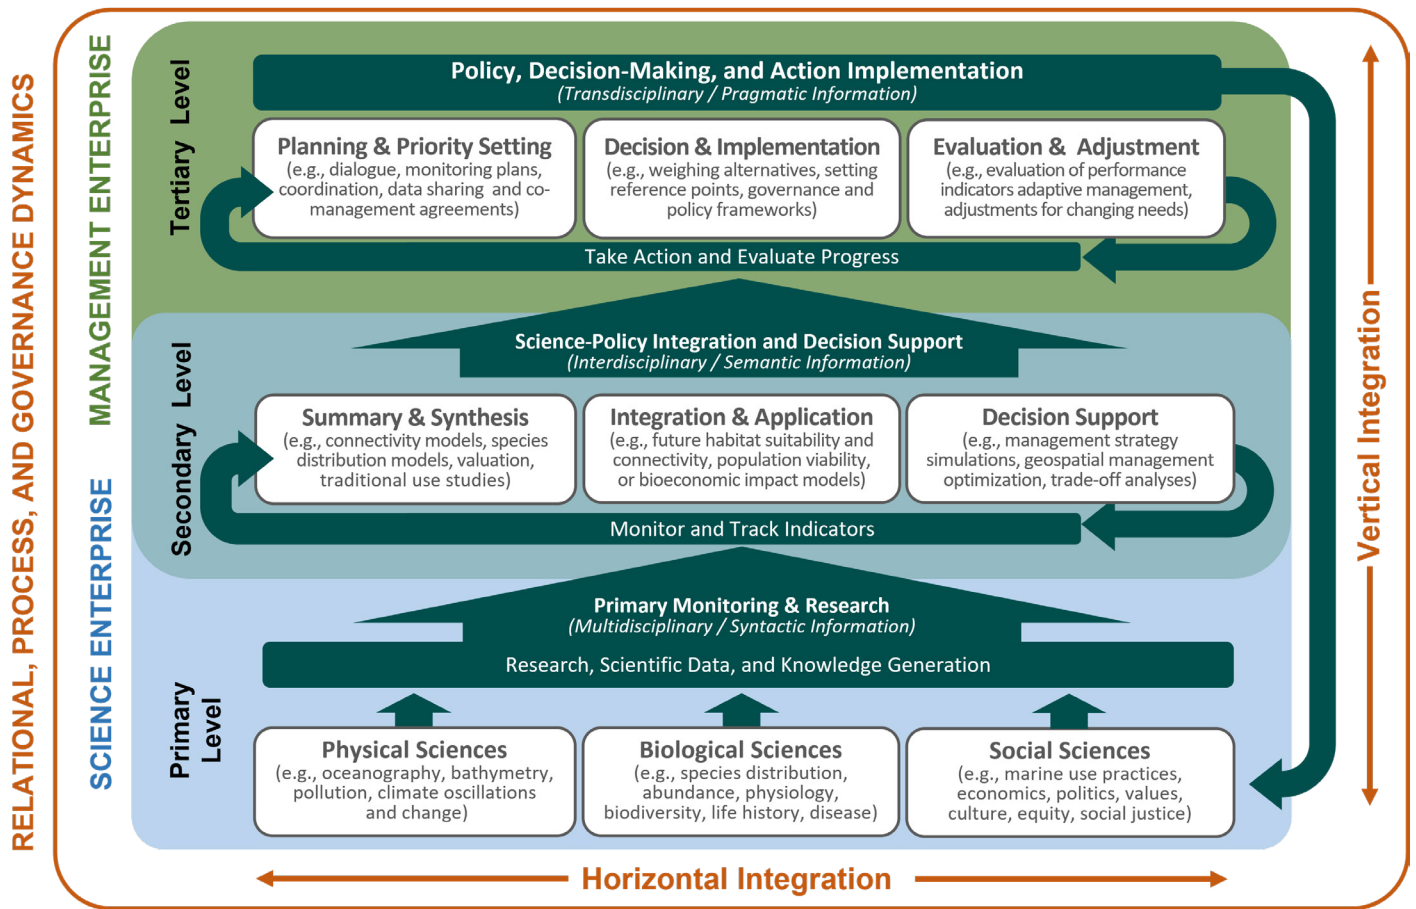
RELATIONAL, PROCESS, AND GOVERNANCE DYNAMICS

MANAGEMENT ENTERPRISE

SCIENCE ENTERPRISE

Tertiary Level

Policy, Decision-Making, and Action Implementation
(Transdisciplinary / Pragmatic Information)

Planning & Priority Setting
(e.g., dialogue, monitoring plans, coordination, data sharing and co-management agreements)

Decision & Implementation
(e.g., weighing alternatives, setting reference points, governance and policy frameworks)

Evaluation & Adjustment
(e.g., evaluation of performance indicators adaptive management, adjustments for changing needs)

Take Action and Evaluate Progress

Secondary Level

Science-Policy Integration and Decision Support
(Interdisciplinary / Semantic Information)

Summary & Synthesis
(e.g., connectivity models, species distribution models, valuation, traditional use studies)

Integration & Application
(e.g., future habitat suitability and connectivity, population viability, or bioeconomic impact models)

Decision Support
(e.g., management strategy simulations, geospatial management optimization, trade-off analyses)

Monitor and Track Indicators

Primary Level

Primary Monitoring & Research
(Multidisciplinary / Syntactic Information)

Research, Scientific Data, and Knowledge Generation

Physical Sciences
(e.g., oceanography, bathymetry, pollution, climate oscillations and change)

Biological Sciences
(e.g., species distribution, abundance, physiology, biodiversity, life history, disease)

Social Sciences
(e.g., marine use practices, economics, politics, values, culture, equity, social justice)

Vertical Integration

Horizontal Integration